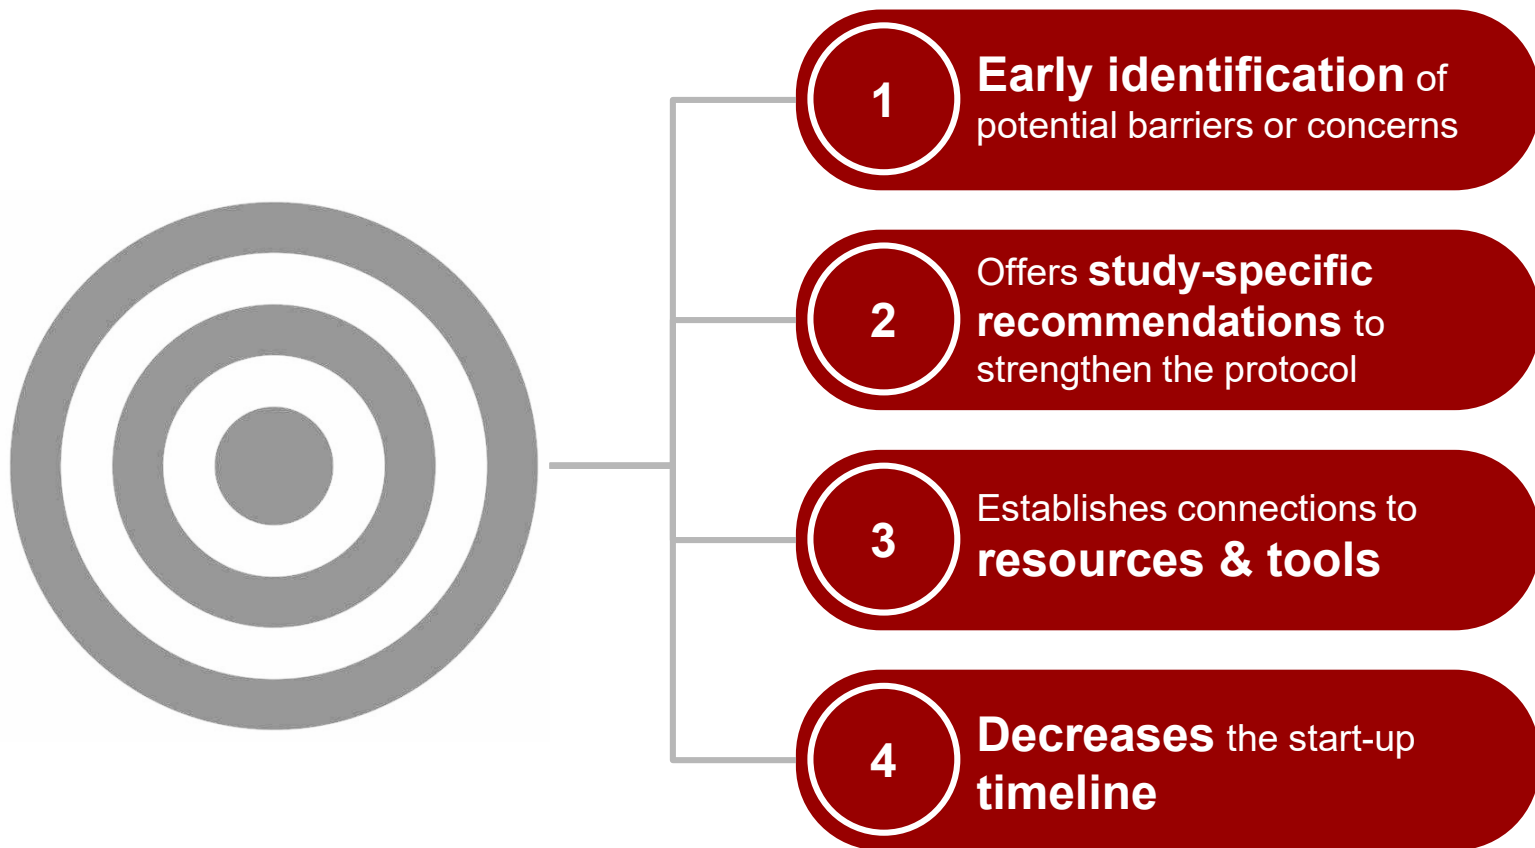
1
Early identification of potential barriers or concerns

2
Offers study-specific recommendations to strengthen the protocol

3
Establishes connections to resources & tools

4
Decreases the start-up timeline